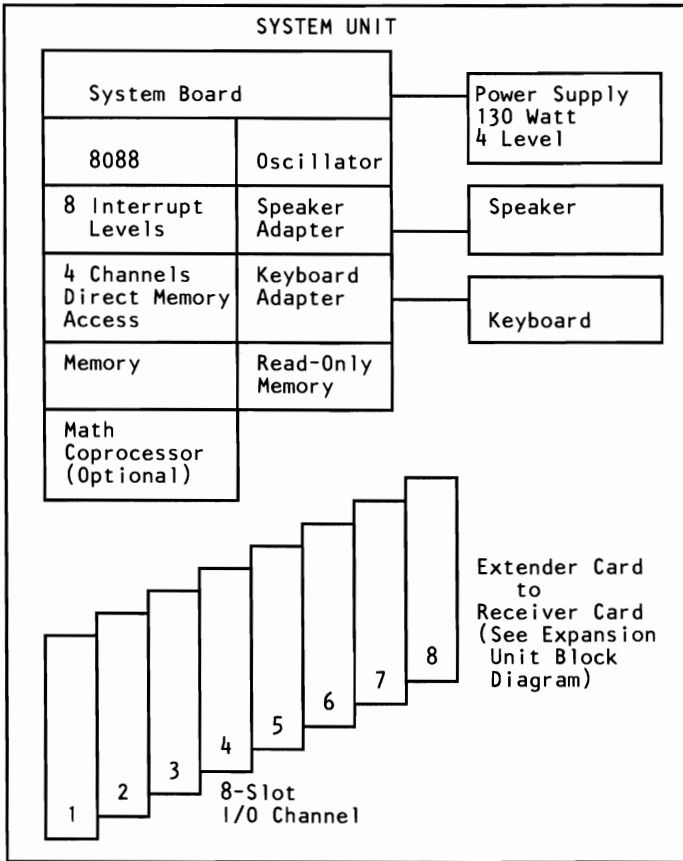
SYSTEM UNIT

System Board

Power Supply 130 Watt 4 Level

8088

Oscillator

8 Interrupt Levels

Speaker Adapter

Speaker

4 Channels Direct Memory Access

Keyboard Adapter

Keyboard

Memory

Read-Only Memory

Math Coprocessor (Optional)

1

2

3

4

5

6

7

8

8-Slot I/O Channel

Extender Card to Receiver Card (See Expansion Unit Block Diagram)